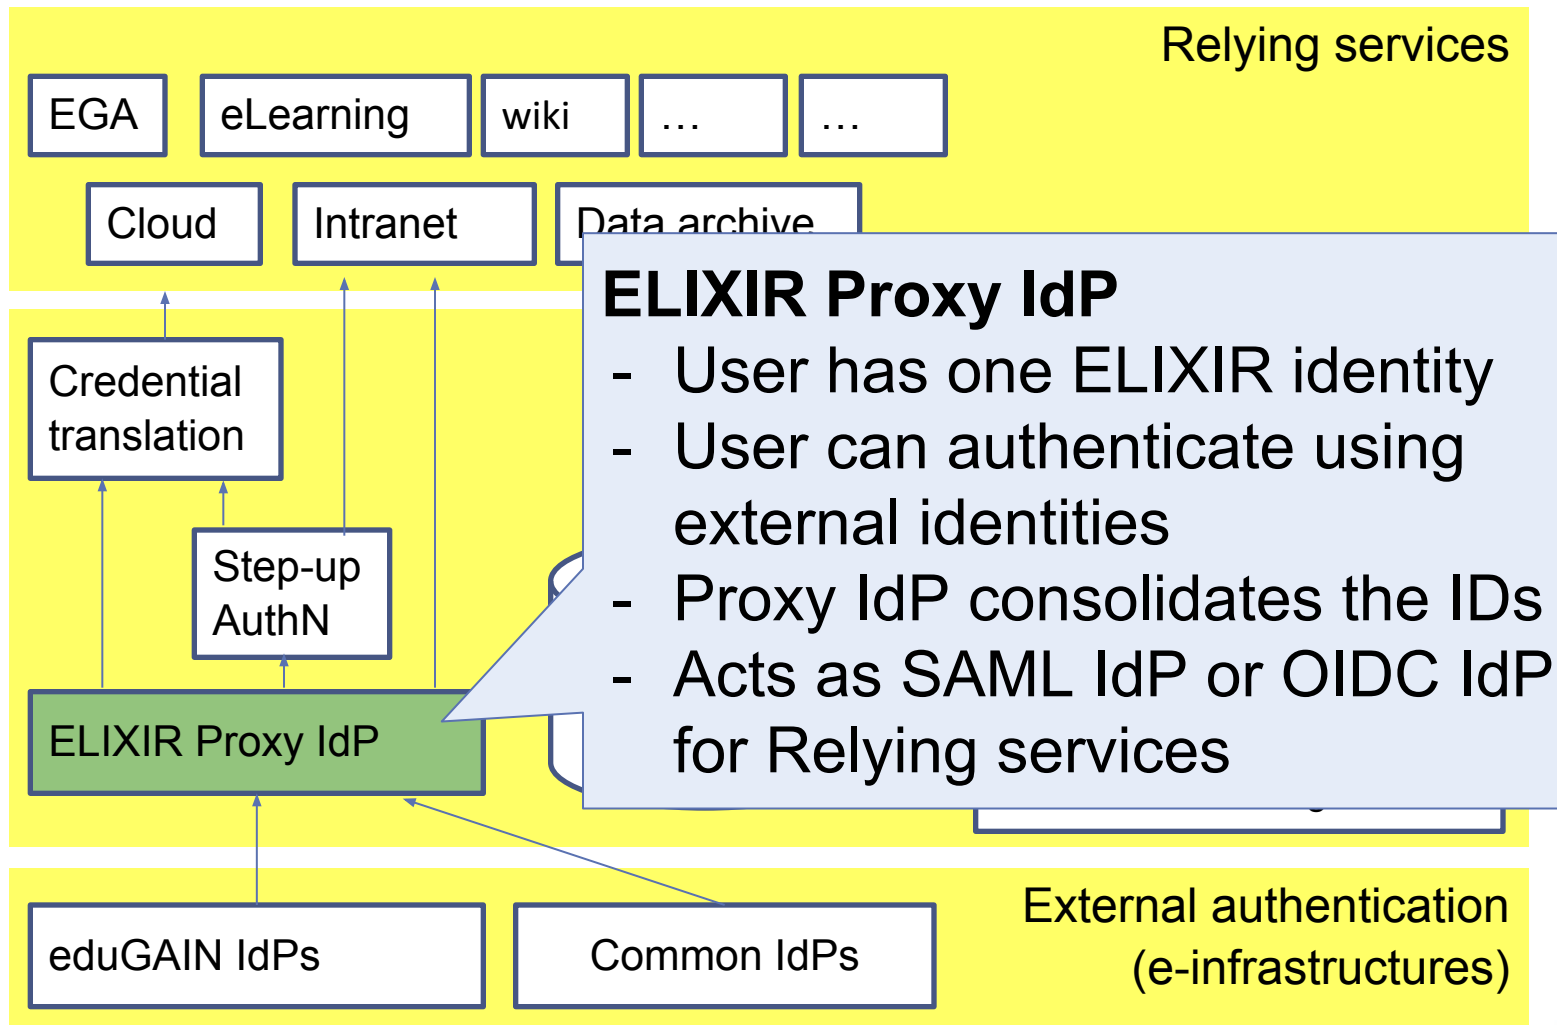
Relying services

EGA

eLearning

wiki

…

…

Cloud

Intranet

Data archive

Credential translation

Step-up AuthN

ELIXIR Proxy IdP

ELIXIR Proxy IdP
- User has one ELIXIR identity
- User can authenticate using external identities
- Proxy IdP consolidates the IDs
- Acts as SAML IdP or OIDC IdP for Relying services

eduGAIN IdPs

Common IdPs

External authentication (e-infrastructures)